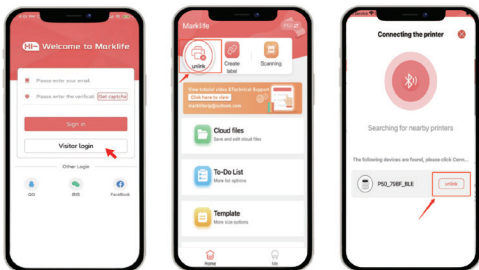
Welcome to Marklife

Please enter your email

Please enter the verificati Get captcha

Sign in

Visitor login

Other Login

QQ

微信

Facebook

Marklife

unlink

Create label

Scanning

View tutorial video &Technical Support

Click here to view

marklifeorg@outlook.com

Cloud files

Save and edit cloud files

To-Do List

More list options

Template

More size options

Home

Me

Connecting the printer

Searching for nearby printers

The following devices are found, please click Conn...

P50_798F_BLE

unlink